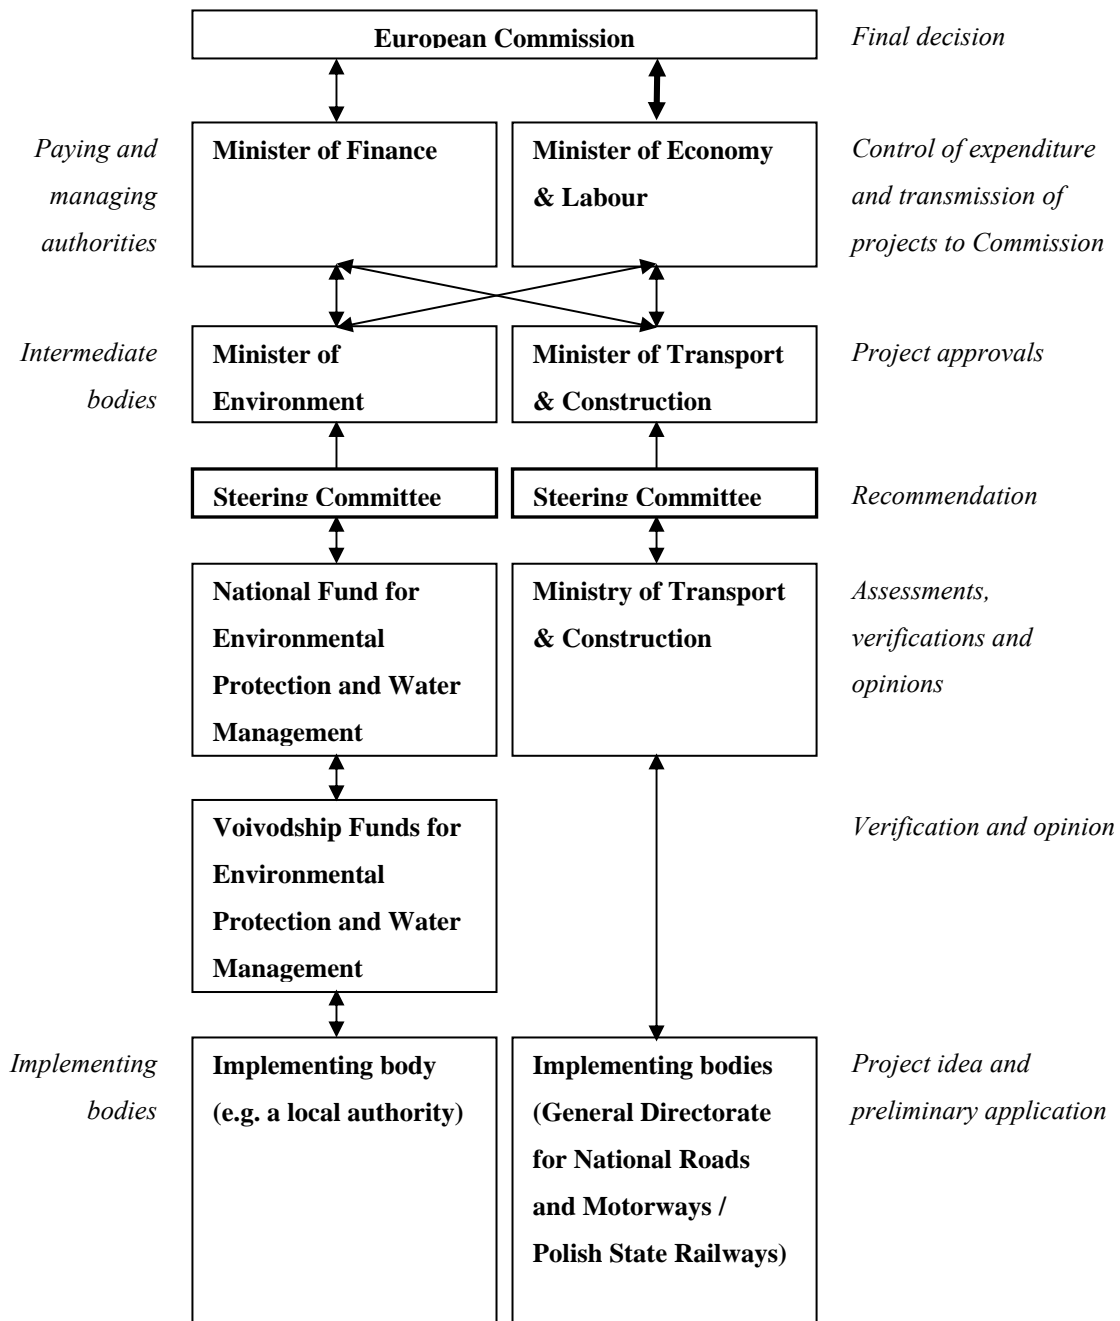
European Commission

Final decision

Paying and managing authorities

Minister of Finance

Minister of Economy & Labour

Control of expenditure and transmission of projects to Commission

Intermediate bodies

Minister of Environment

Minister of Transport & Construction

Project approvals

Steering Committee

Steering Committee

Recommendation

National Fund for Environmental Protection and Water Management

Ministry of Transport & Construction

Assessments, verifications and opinions

Voivodship Funds for Environmental Protection and Water Management

Verification and opinion

Implementing bodies

Implementing body (e.g. a local authority)

Implementing bodies (General Directorate for National Roads and Motorways / Polish State Railways)

Project idea and preliminary application